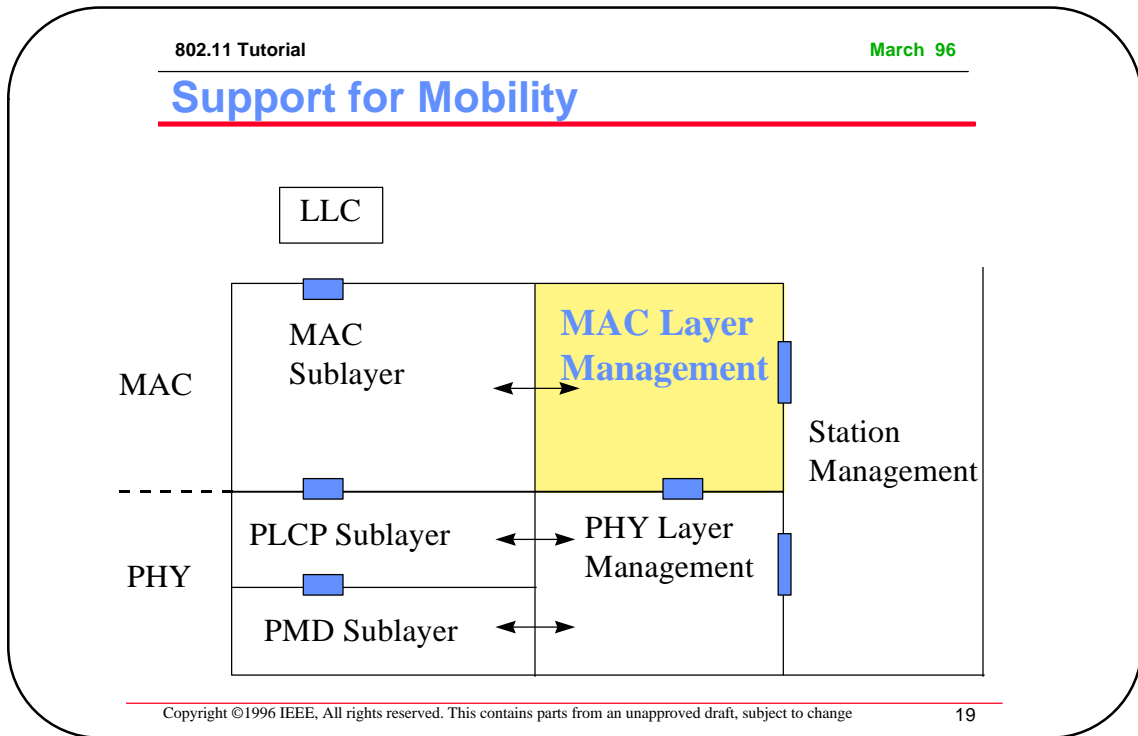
802.11 Tutorial

March 96

Support for Mobility

LLC

MAC

MAC Sublayer

MAC Layer Management

Station Management

PHY

PLCP Sublayer

PHY Layer Management

PMD Sublayer

Copyright ©1996 IEEE, All rights reserved. This contains parts from an unapproved draft, subject to change

19